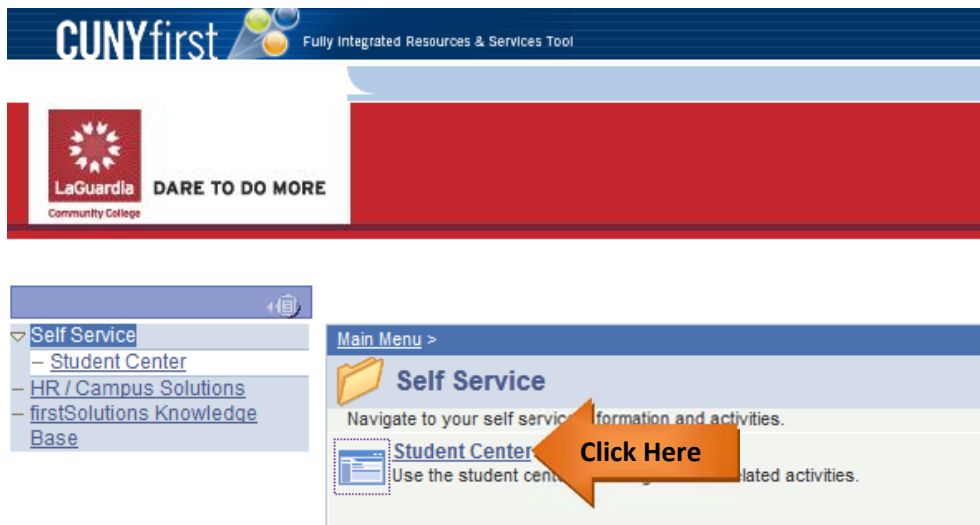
CUNYfirst Fully Integrated Resources & Services Tool

LaGuardia Community College

DARE TO DO MORE

Self Service

– Student Center

– HR / Campus Solutions

– firstSolutions Knowledge Base

Main Menu >

Self Service

Navigate to your self servic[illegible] formation and activities.

Student Center

Use the student cent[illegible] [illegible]lated activities.

Click Here